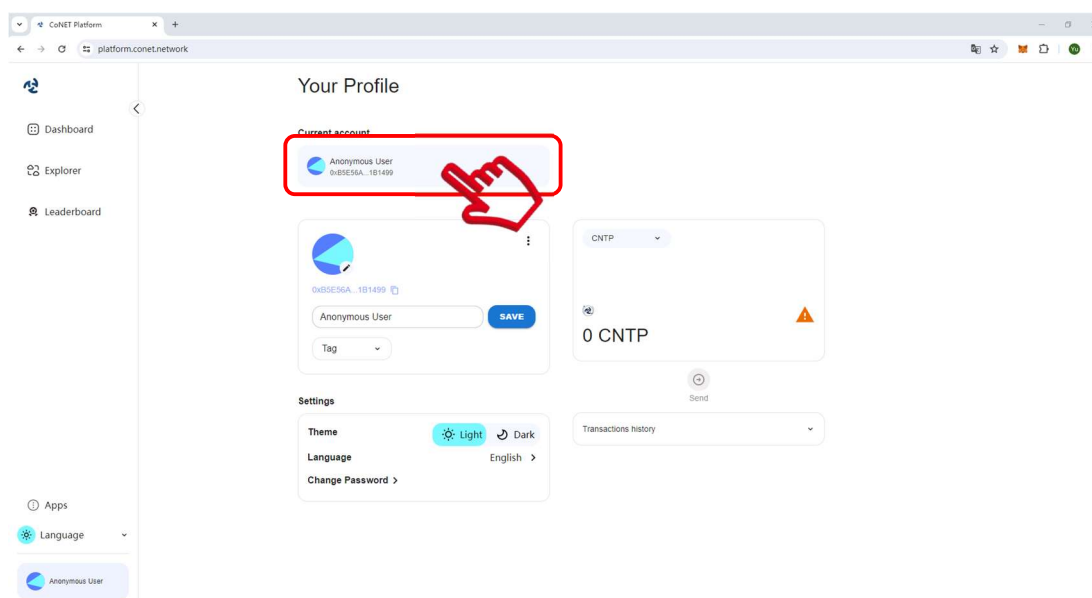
CoNET Platform

platform.conet.network

Dashboard

Explorer

Leaderboard

Your Profile

Current account

Anonymous User
0xB5E56A...1B1499

0xB5E56A...1B1499

Anonymous User

SAVE

Tag

CNTP

0 CNTP

Send

Transactions history

Settings

Theme

Light

Dark

Language

English

Change Password

Apps

Language

Anonymous User